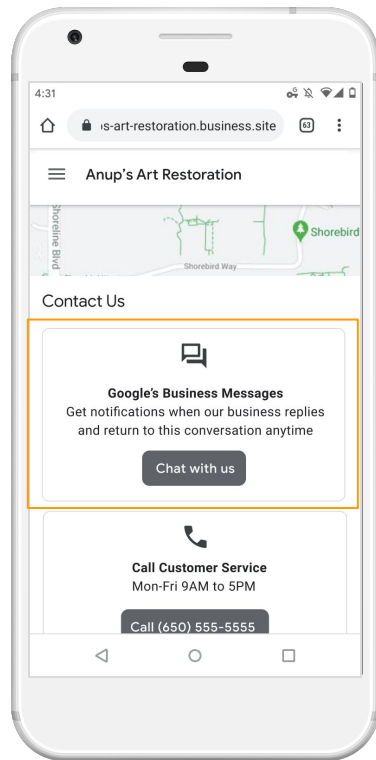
4:31

ıs-art-restoration.business.site

63

Anup's Art Restoration

Shoreline Blvd

Shorebird

Shorebird Way

Contact Us

Google's Business Messages

Get notifications when our business replies and return to this conversation anytime

Chat with us

Call Customer Service

Mon-Fri 9AM to 5PM

Call (650) 555-5555